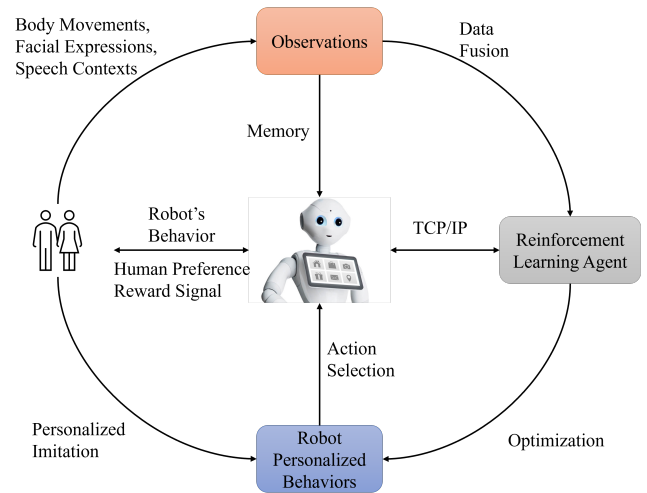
Body Movements, Facial Expressions, Speech Contexts

Observations

Data Fusion

Memory

Robot's Behavior

Human Preference Reward Signal

TCP/IP

Reinforcement Learning Agent

Action Selection

Personalized Imitation

Robot Personalized Behaviors

Optimization